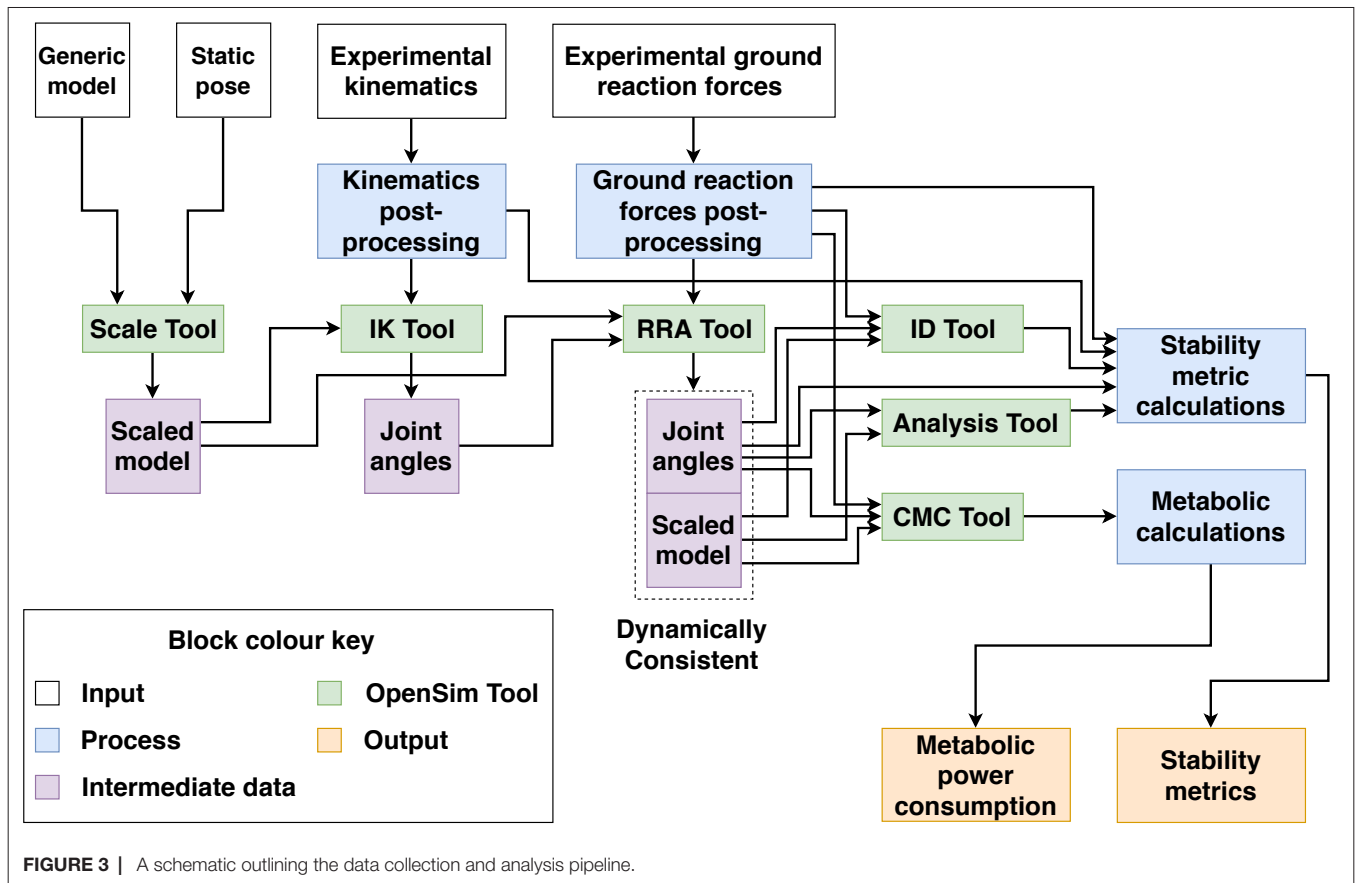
Generic model

Static pose

Experimental kinematics

Experimental ground reaction forces

Kinematics post-processing

Ground reaction forces post-processing

Scale Tool

IK Tool

RRA Tool

ID Tool

Stability metric calculations

Scaled model

Joint angles

Joint angles

Scaled model

Analysis Tool

CMC Tool

Metabolic calculations

Dynamically Consistent

Block colour key

Input

OpenSim Tool

Process

Output

Intermediate data

Metabolic power consumption

Stability metrics

FIGURE 3 | A schematic outlining the data collection and analysis pipeline.